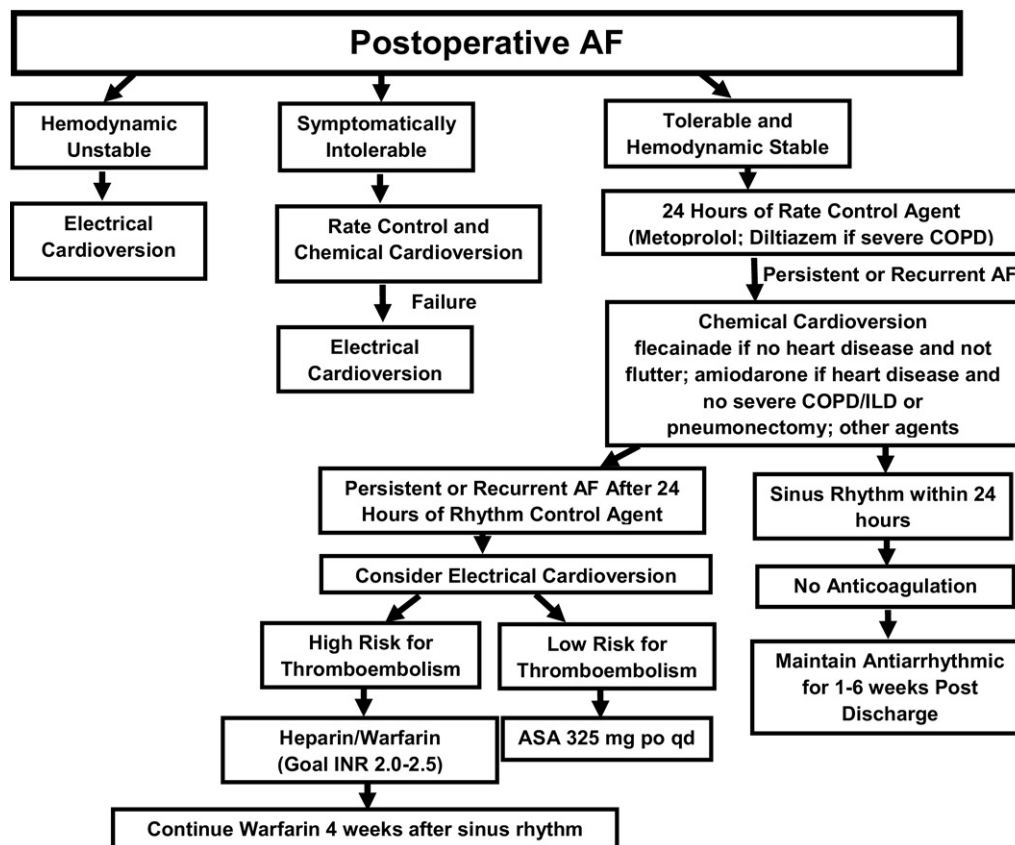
Postoperative AF

Hemodynamic Unstable

Electrical Cardioversion

Symptomatically Intolerable

Rate Control and Chemical Cardioversion

Failure

Electrical Cardioversion

Tolerable and Hemodynamic Stable

24 Hours of Rate Control Agent (Metoprolol; Diltiazem if severe COPD)

Persistent or Recurrent AF

Chemical Cardioversion flecainade if no heart disease and not flutter; amiodarone if heart disease and no severe COPD/ILD or pneumonectomy; other agents

Persistent or Recurrent AF After 24 Hours of Rhythm Control Agent

Consider Electrical Cardioversion

High Risk for Thromboembolism

Heparin/Warfarin (Goal INR 2.0-2.5)

Continue Warfarin 4 weeks after sinus rhythm

Low Risk for Thromboembolism

ASA 325 mg po qd

Sinus Rhythm within 24 hours

No Anticoagulation

Maintain Antiarrhythmic for 1-6 weeks Post Discharge